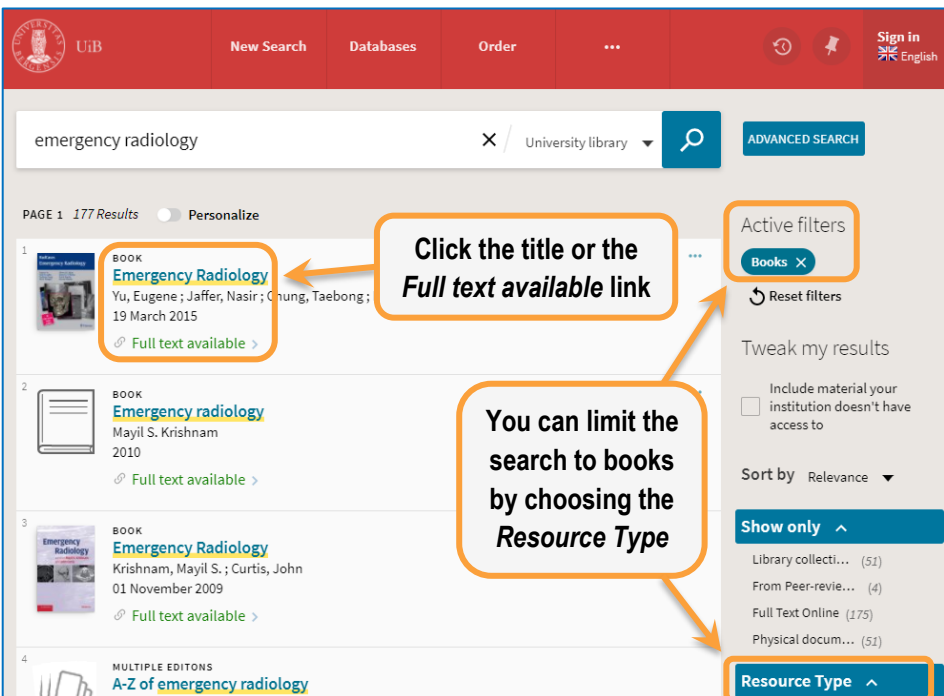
UiB
New Search
Databases
Order
•••
Sign in
English

emergency radiology
University library
ADVANCED SEARCH

PAGE 1 177 Results
Personalize

Active filters
Books
Reset filters

Click the title or the *Full text available* link

1
BOOK
Emergency Radiology
Yu, Eugene ; Jaffer, Nasir ; Chung, Taebong ;
19 March 2015
Full text available

Tweak my results
Include material your institution doesn't have access to

2
BOOK
Emergency radiology
Mayil S. Krishnam
2010
Full text available

You can limit the search to books by choosing the *Resource Type*

Sort by Relevance

3
BOOK
Emergency Radiology
Krishnam, Mayil S. ; Curtis, John
01 November 2009
Full text available

Show only
Library collecti... (51)
From Peer-revie... (4)
Full Text Online (175)
Physical docum... (51)

4
MULTIPLE EDITONS
A-Z of emergency radiology

Resource Type